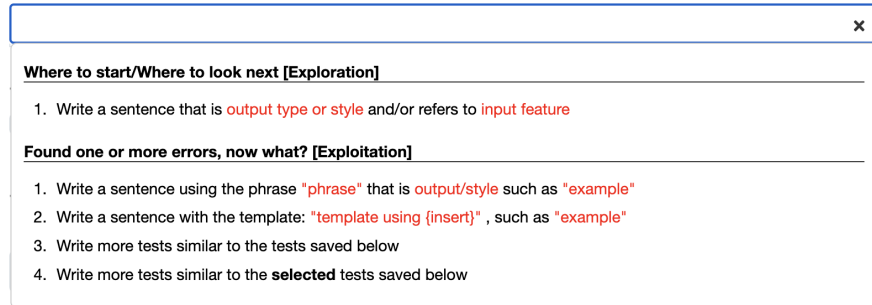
×

**Where to start/Where to look next [Exploration]**

1. Write a sentence that is output type or style and/or refers to input feature

**Found one or more errors, now what? [Exploitation]**

1. Write a sentence using the phrase "phrase" that is output/style such as "example"
2. Write a sentence with the template: "template using {insert}" , such as "example"
3. Write more tests similar to the tests saved below
4. Write more tests similar to the **selected** tests saved below